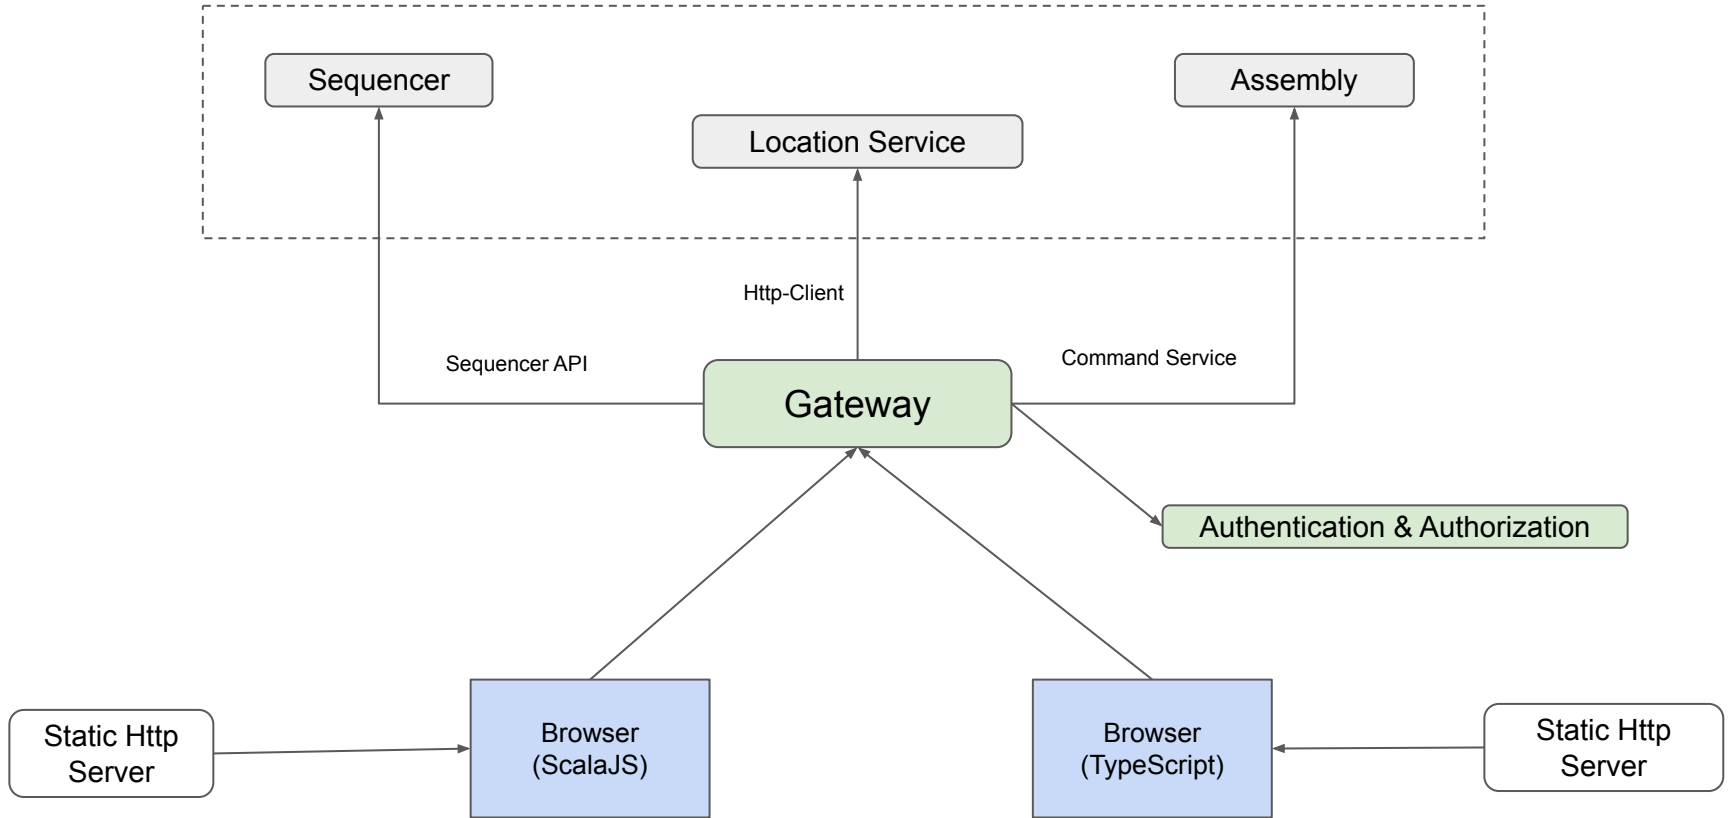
Sequencer

Location Service

Assembly

Http-Client

Sequencer API

Command Service

Gateway

Authentication & Authorization

Static Http Server

Browser (ScalaJS)

Browser (TypeScript)

Static Http Server